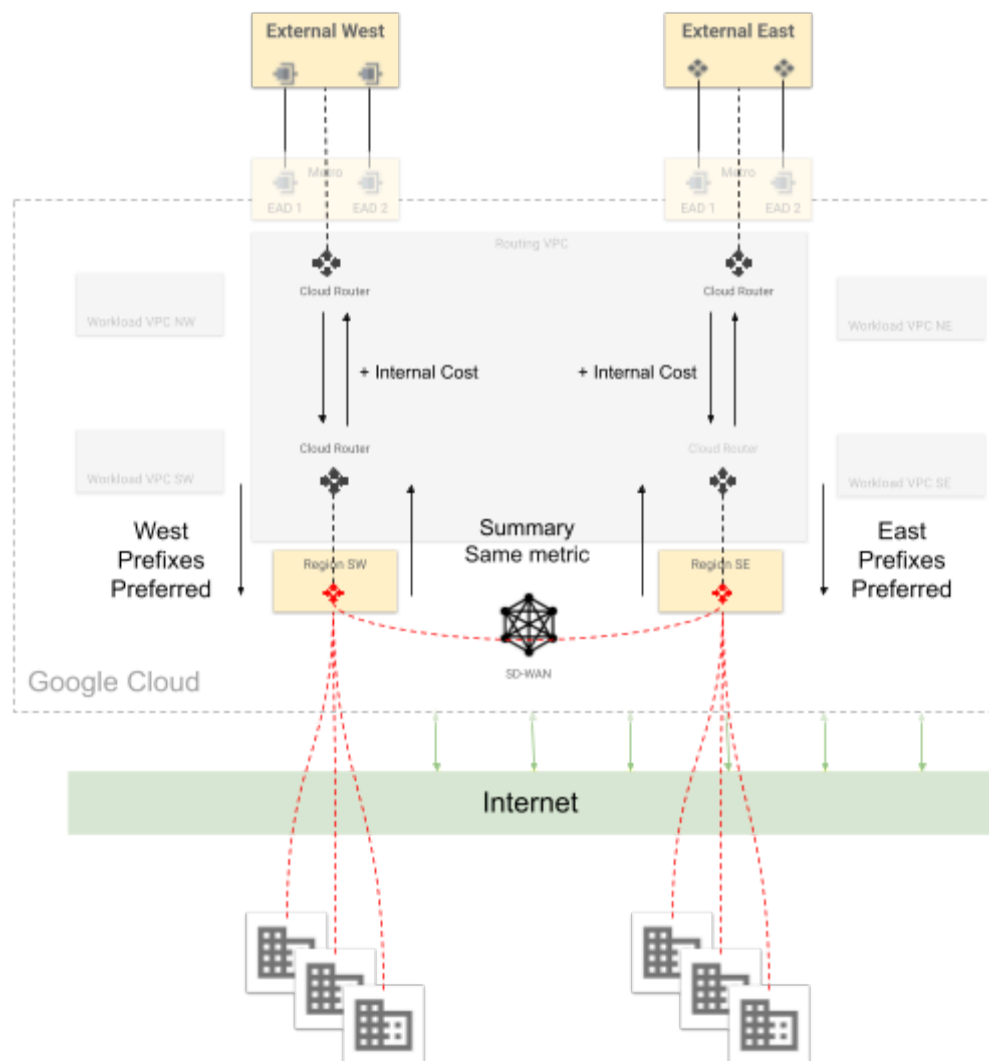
External West

External East

Metro
EAD 1 EAD 2

Metro
EAD 1 EAD 2

Routing VPC

Cloud Router

Cloud Router

Workload VPC NW

Workload VPC NE

+ Internal Cost

+ Internal Cost

Cloud Router

Cloud Router

Workload VPC SW

Workload VPC SE

West Prefixes Preferred

Summary Same metric

East Prefixes Preferred

Region SW

Region SE

SD-WAN

Google Cloud

Internet